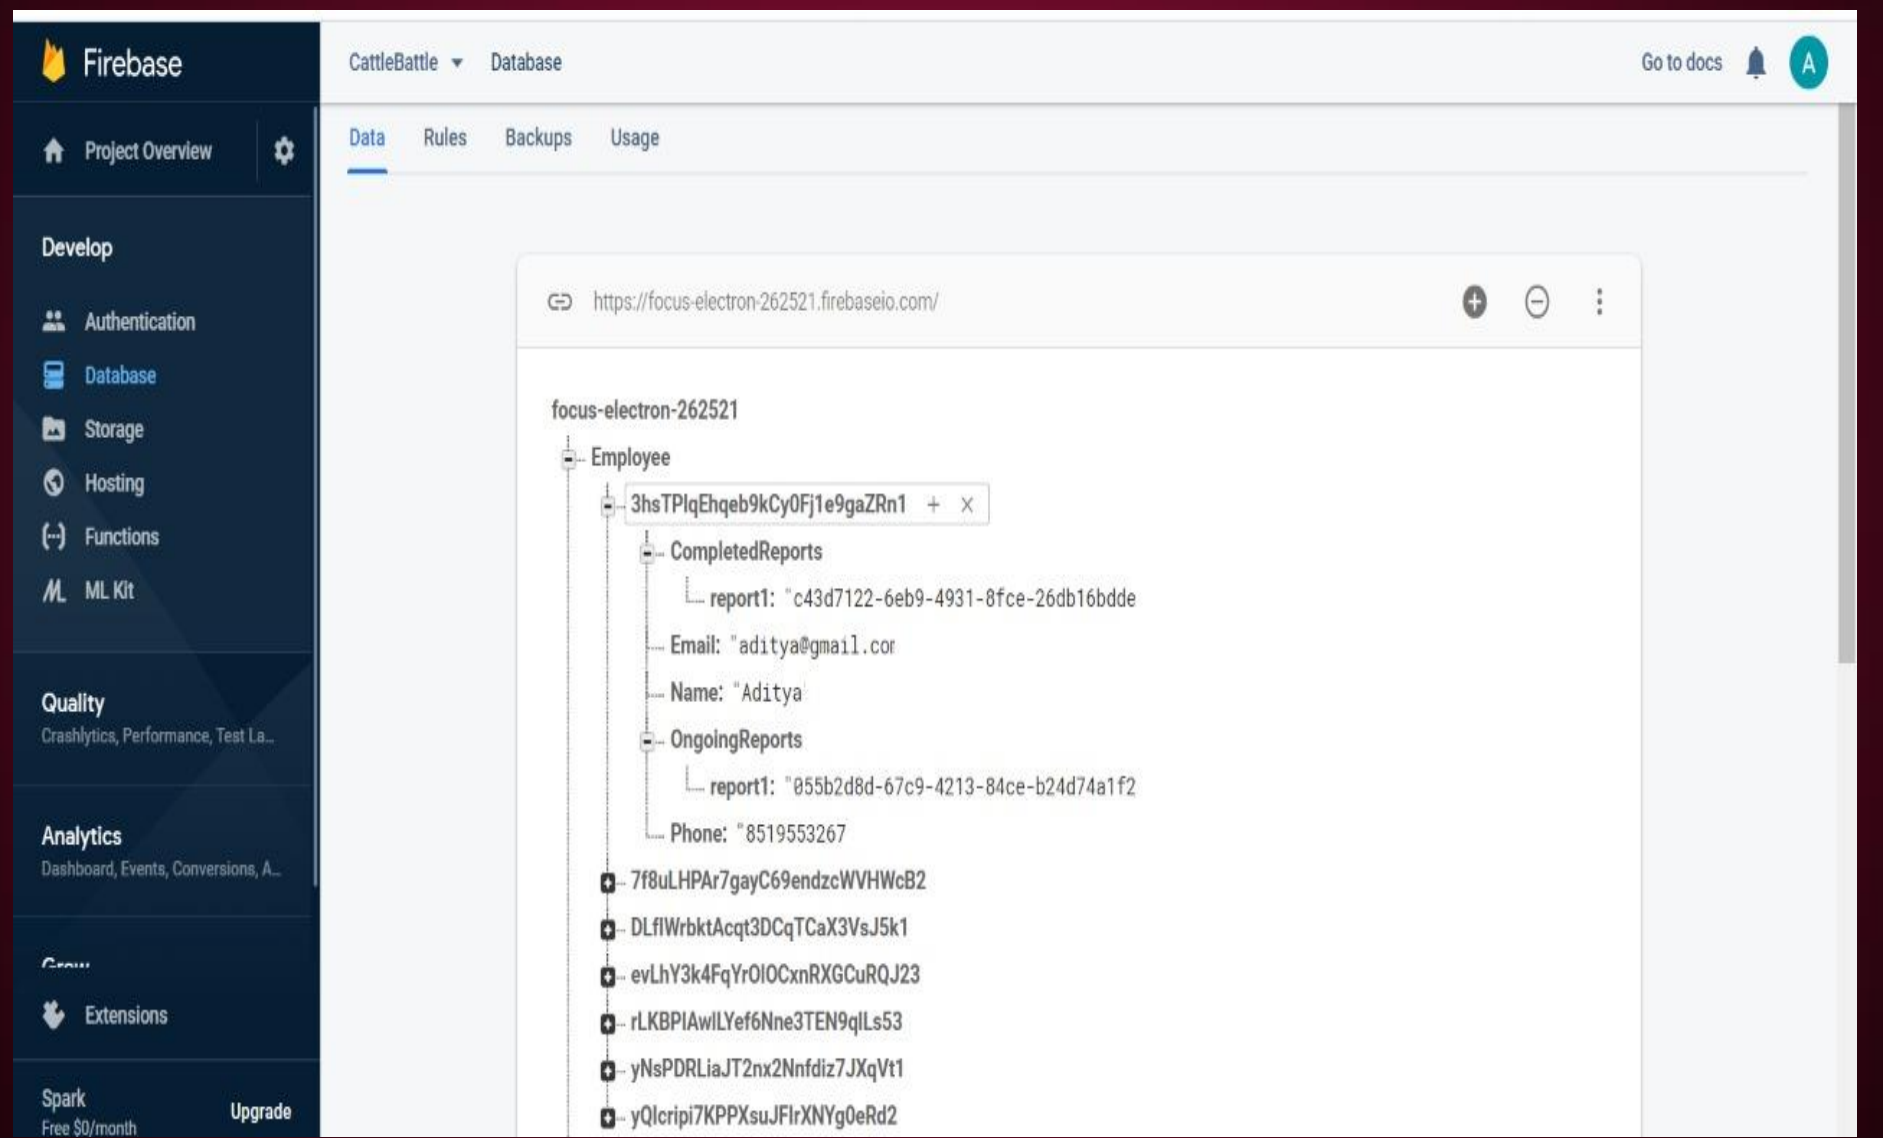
Firebase

Project Overview

Develop

Authentication
Database
Storage
Hosting
Functions
ML Kit

Quality
Crashlytics, Performance, Test La...

Analytics
Dashboard, Events, Conversions, A...

Grow

Extensions

Spark
Free $0/month
Upgrade

CattleBattle ▾ Database

Go to docs A

Data Rules Backups Usage

https://focus-electron-262521.firebaseio.com/

focus-electron-262521
Employee
3hsTPlqEhqeb9kCy0Fj1e9gaZRn1 + ×
CompletedReports
report1: "c43d7122-6eb9-4931-8fce-26db16bdde
Email: "aditya@gmail.cor
Name: "Aditya
OngoingReports
report1: "055b2d8d-67c9-4213-84ce-b24d74a1f2
Phone: "8519553267
7f8uLHPAr7gayC69endzcWVHWcB2
DLflWrbktAcqt3DCqTCaX3VsJ5k1
evLhY3k4FqYrOlOCxnRXGCuRQJ23
rLKBPlAwlLYef6Nne3TEN9qlLs53
yNsPDRLiaJT2nx2Nnfdiz7JXqVt1
yQlcripi7KPPXsuJFlrXNYg0eRd2